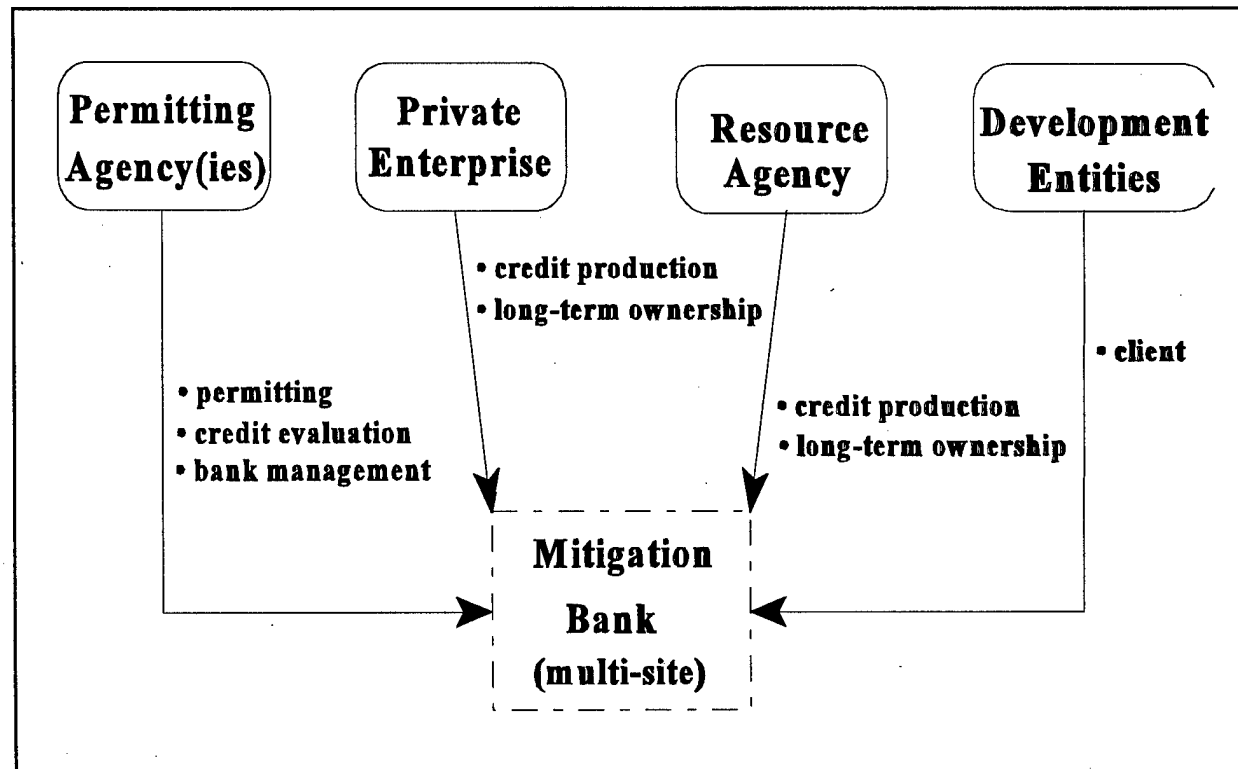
Permitting Agency(ies)

Private Enterprise

Resource Agency

Development Entities

• credit production
• long-term ownership

• client

• permitting
• credit evaluation
• bank management

• credit production
• long-term ownership

Mitigation Bank (multi-site)